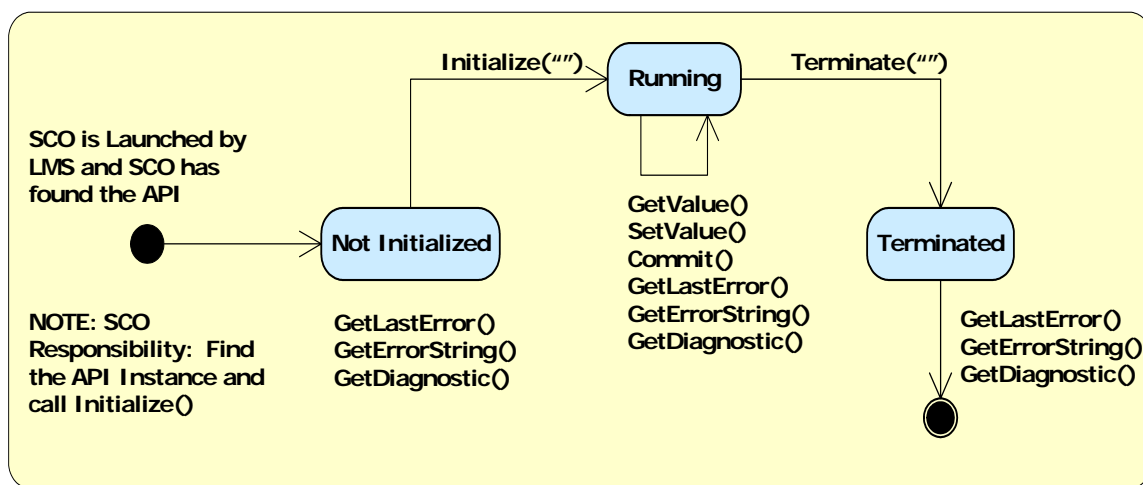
Initialize("")

Running

Terminate("")

SCO is Launched by LMS and SCO has found the API

Not Initialized

GetValue()
SetValue()
Commit()
GetLastError()
GetErrorString()
GetDiagnostic()

Terminated

NOTE: SCO Responsibility: Find the API Instance and call Initialize()

GetLastError()
GetErrorString()
GetDiagnostic()

GetLastError()
GetErrorString()
GetDiagnostic()